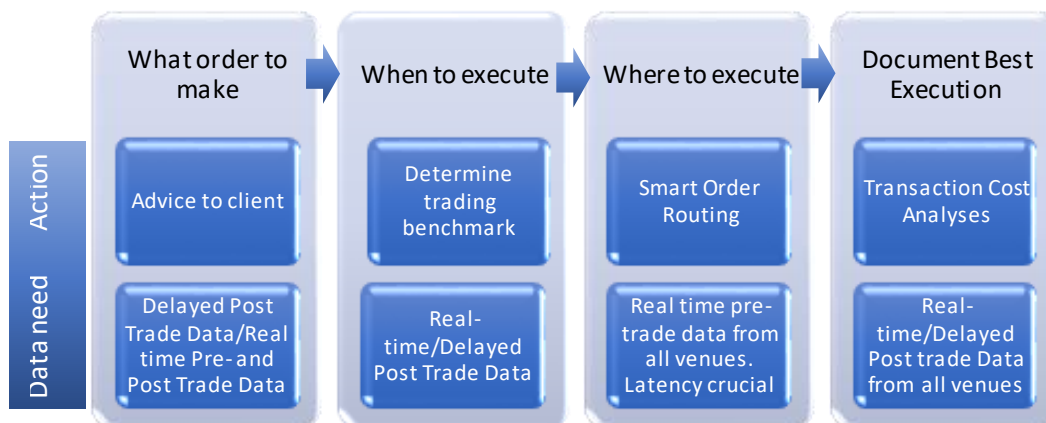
What order to make

When to execute

Where to execute

Document Best Execution

Action

Advice to client

Determine trading benchmark

Smart Order Routing

Transaction Cost Analyses

Data need

Delayed Post Trade Data/Real time Pre- and Post Trade Data

Real-time/Delayed Post Trade Data

Real time pre-trade data from all venues. Latency crucial

Real-time/Delayed Post trade Data from all venues